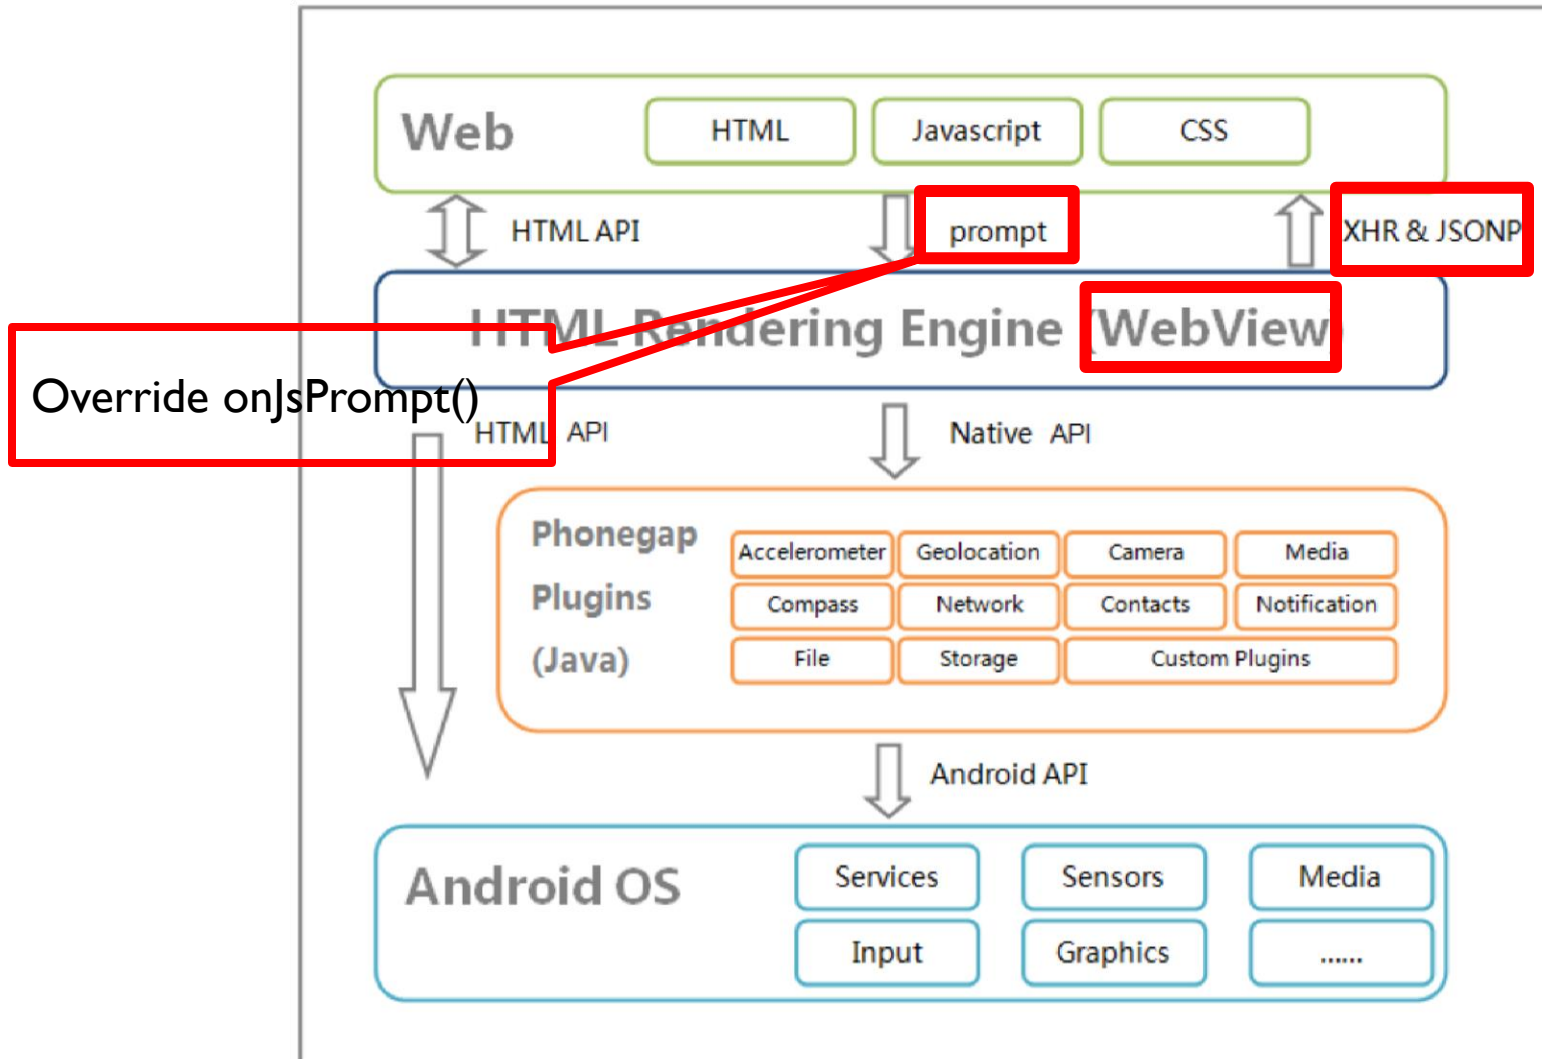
Web
HTML
Javascript
CSS
HTML API
prompt
XHR & JSONP
HTML Rendering Engine (WebView
Override onJsPrompt()
HTML API
Native API
Phonegap
Plugins
(Java)

| Accelerometer | Geolocation | Camera | Media |
|---|---|---|---|
| Compass | Network | Contacts | Notification |
| File | Storage | Custom Plugins | |

Android API
Android OS

| Services | Sensors | Media |
|---|---|---|
| Input | Graphics | ...... |